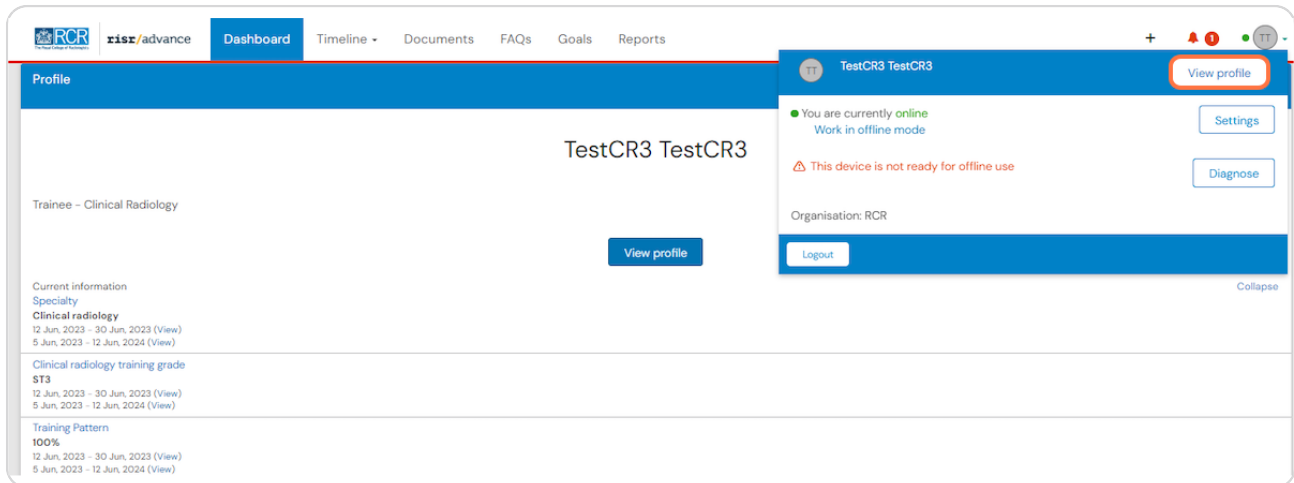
RCR The Royal College of Radiologists risr/advance Dashboard Timeline Documents FAQs Goals Reports + 1 TT

Profile

TT TestCR3 TestCR3 View profile

You are currently online
Work in offline mode

Settings

This device is not ready for offline use

Diagnose

Organisation: RCR

Logout

TestCR3 TestCR3

Trainee - Clinical Radiology

View profile

Current information
Specialty
Clinical radiology
12 Jun, 2023 - 30 Jun, 2023 (View)
5 Jun, 2023 - 12 Jun, 2024 (View)

Collapse

Clinical radiology training grade
ST3
12 Jun, 2023 - 30 Jun, 2023 (View)
5 Jun, 2023 - 12 Jun, 2024 (View)

Training Pattern
100%
12 Jun, 2023 - 30 Jun, 2023 (View)
5 Jun, 2023 - 12 Jun, 2024 (View)